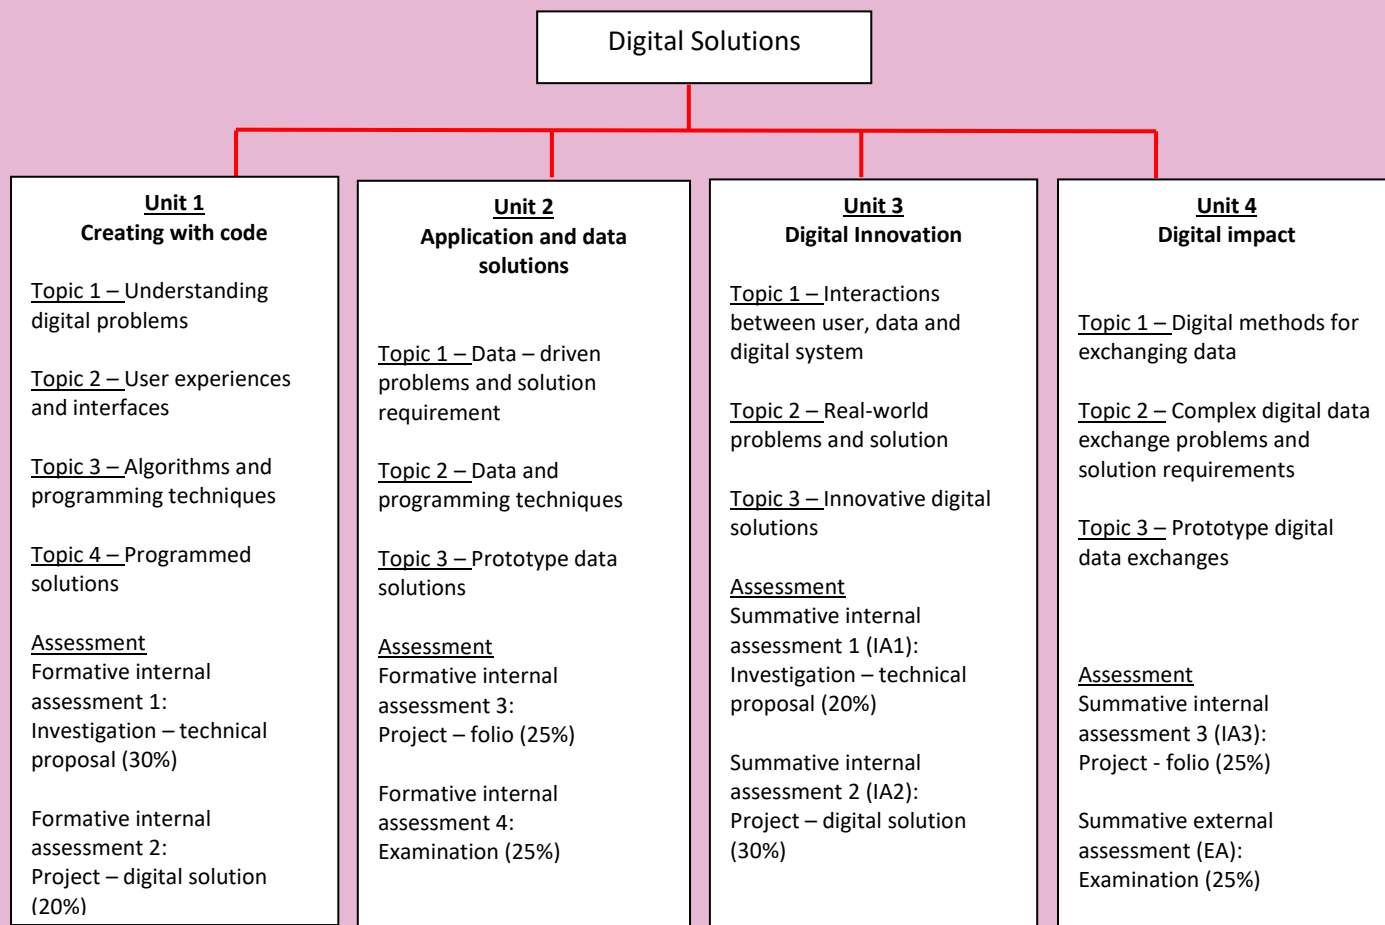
Digital Solutions

Unit 1
Creating with code

Topic 1 – Understanding digital problems

Topic 2 – User experiences and interfaces

Topic 3 – Algorithms and programming techniques

Topic 4 – Programmed solutions

Assessment
Formative internal assessment 1: Investigation – technical proposal (30%)

Formative internal assessment 2: Project – digital solution (20%)

Unit 2
Application and data solutions

Topic 1 – Data – driven problems and solution requirement

Topic 2 – Data and programming techniques

Topic 3 – Prototype data solutions

Assessment
Formative internal assessment 3: Project – folio (25%)

Formative internal assessment 4: Examination (25%)

Unit 3
Digital Innovation

Topic 1 – Interactions between user, data and digital system

Topic 2 – Real-world problems and solution

Topic 3 – Innovative digital solutions

Assessment
Summative internal assessment 1 (IA1): Investigation – technical proposal (20%)

Summative internal assessment 2 (IA2): Project – digital solution (30%)

Unit 4
Digital impact

Topic 1 – Digital methods for exchanging data

Topic 2 – Complex digital data exchange problems and solution requirements

Topic 3 – Prototype digital data exchanges

Assessment
Summative internal assessment 3 (IA3): Project - folio (25%)

Summative external assessment (EA): Examination (25%)